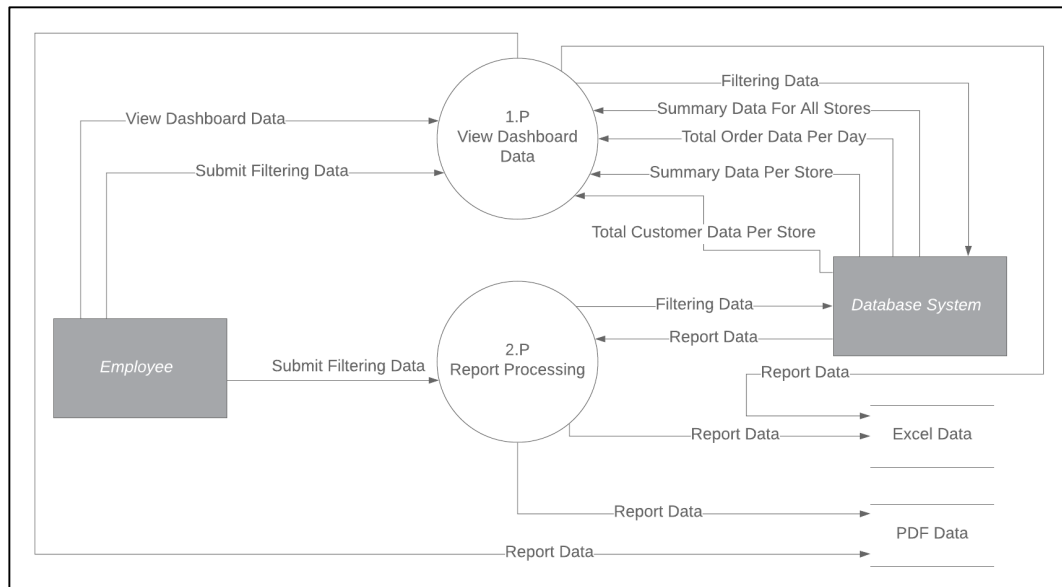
Filtering Data
Summary Data For All Stores
View Dashboard Data
1.P
View Dashboard Data
Total Order Data Per Day
Submit Filtering Data
Summary Data Per Store
Total Customer Data Per Store
Filtering Data
Database System
Report Data
Employee
Submit Filtering Data
2.P
Report Processing
Report Data
Report Data
Excel Data
Report Data
PDF Data
Report Data